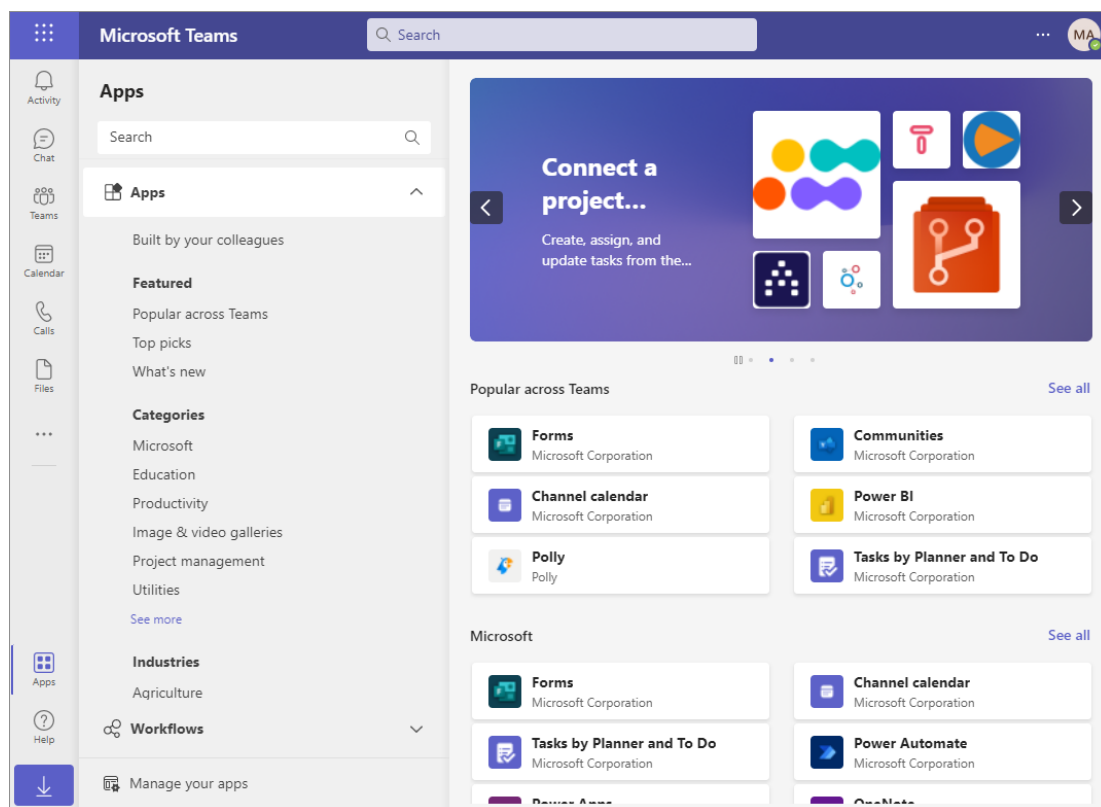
Microsoft Teams

Search

...

MA

Activity

Chat

Teams

Calendar

Calls

Files

...

Apps

Help

Apps

Search

Apps

Built by your colleagues

Featured

Popular across Teams

Top picks

What's new

Categories

Microsoft

Education

Productivity

Image & video galleries

Project management

Utilities

See more

Industries

Agriculture

Workflows

Manage your apps

Connect a project...

Create, assign, and update tasks from the...

Popular across Teams

See all

| | |
|---|---|
| Forms Microsoft Corporation | Communities Microsoft Corporation |
| Channel calendar Microsoft Corporation | Power BI Microsoft Corporation |
| Polly Polly | Tasks by Planner and To Do Microsoft Corporation |

Microsoft

See all

| | |
|---|---|
| Forms Microsoft Corporation | Channel calendar Microsoft Corporation |
| Tasks by Planner and To Do Microsoft Corporation | Power Automate Microsoft Corporation |
| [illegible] | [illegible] |